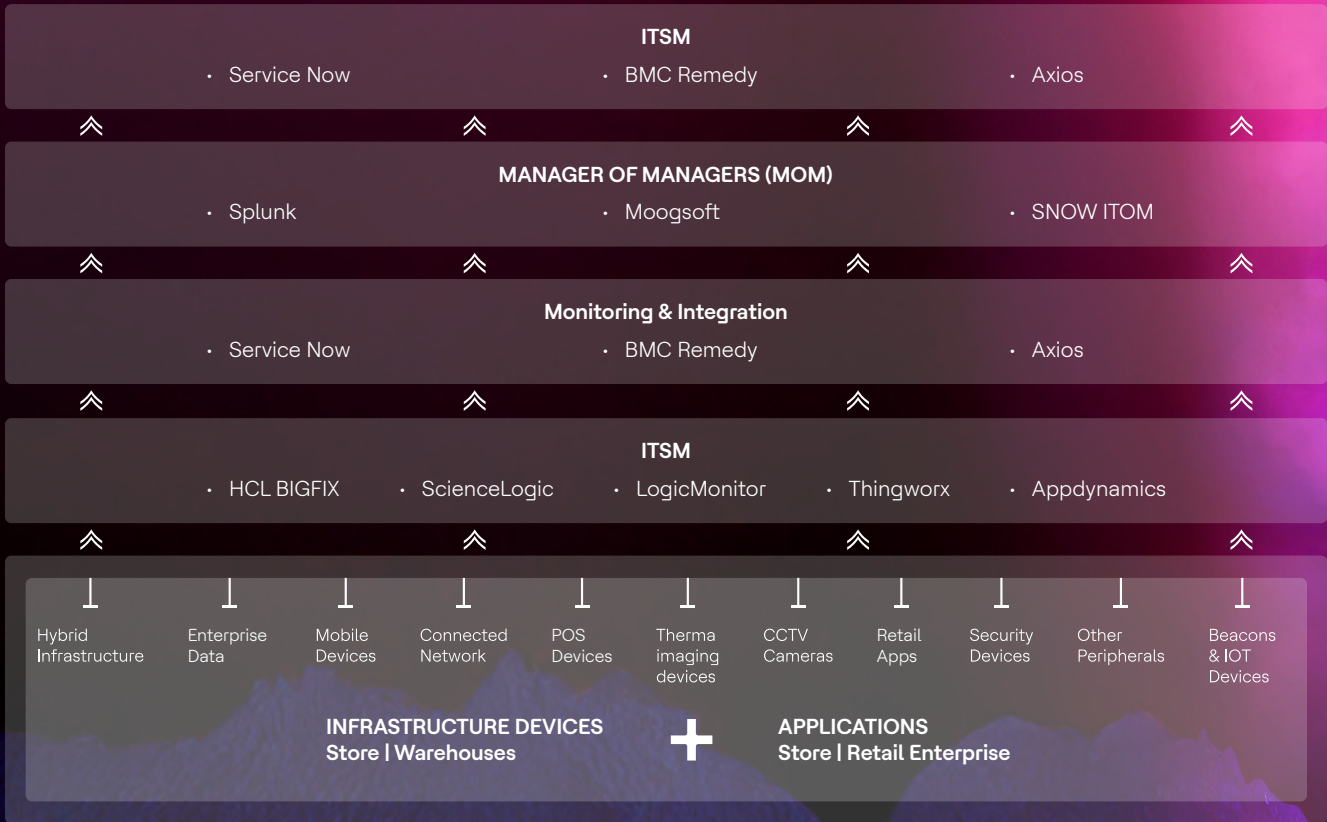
ITSM

- Service Now
- BMC Remedy
- Axios

MANAGER OF MANAGERS (MOM)

- Splunk
- Moogsoft
- SNOW ITOM

Monitoring & Integration

- Service Now
- BMC Remedy
- Axios

ITSM

- HCL BIGFIX
- ScienceLogic
- LogicMonitor
- Thingworx
- Appdynamics

Hybrid Infrastructure

Enterprise Data

Mobile Devices

Connected Network

POS Devices

Therma imaging devices

CCTV Cameras

Retail Apps

Security Devices

Other Peripherals

Beacons & IOT Devices

INFRASTRUCTURE DEVICES
Store | Warehouses

+

APPLICATIONS
Store | Retail Enterprise